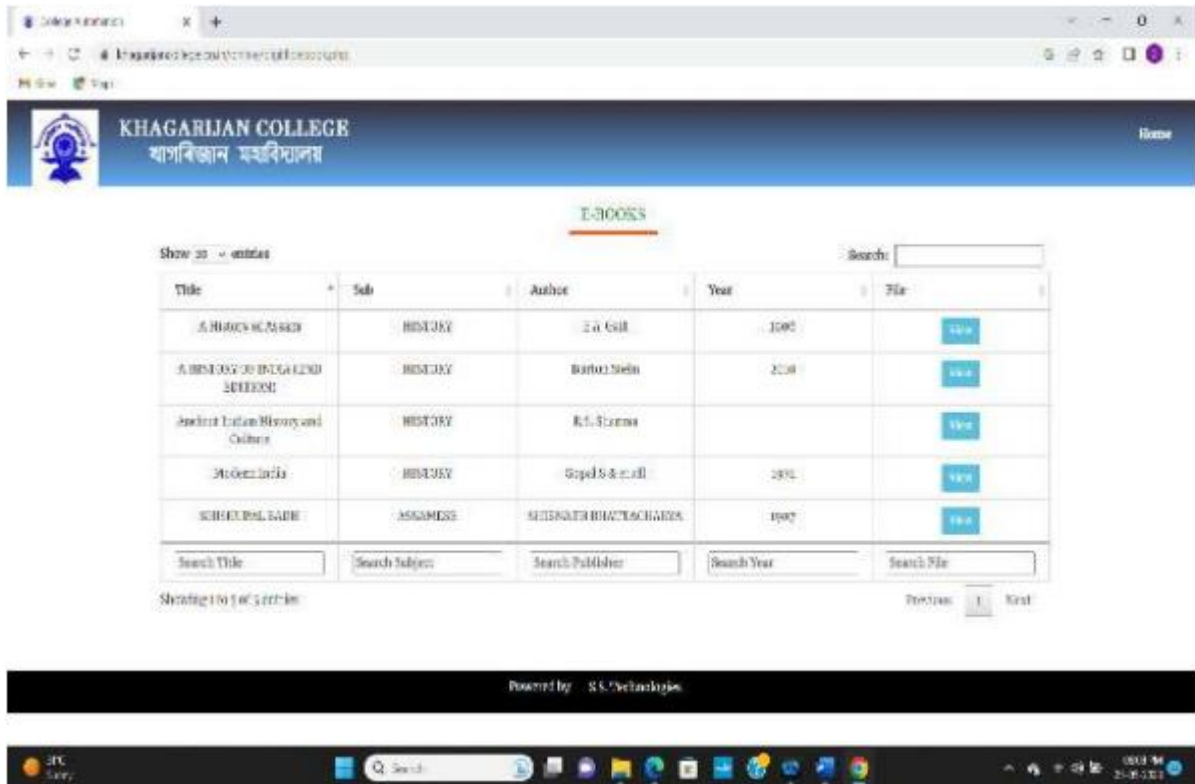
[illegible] × +

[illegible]

KHAGARIJAN COLLEGE
খাগৰিজান মহাবিদ্যালয়

Home

E-BOOKS

Show 10 entries

Search:

| Title | Sub | Author | Year | File |
|---|---|---|---|---|
| A History of Assam | HISTORY | E.A. Gait | 1906 | View |
| A HISTORY OF INDIA (2ND EDITION) | HISTORY | Burton Stein | 2010 | View |
| Ancient Indian History and Culture | HISTORY | R.S. Sharma | | View |
| Modern India | HISTORY | Gopal S & et.all | 1991 | View |
| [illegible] | ASSAMESE | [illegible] BHATTACHARYA | 1987 | View |
| Search Title | Search Subject | Search Publisher | Search Year | Search File |

Showing 1 to 5 of 5 entries

Previous 1 Next

Powered by S.S.Technologies

Q Search